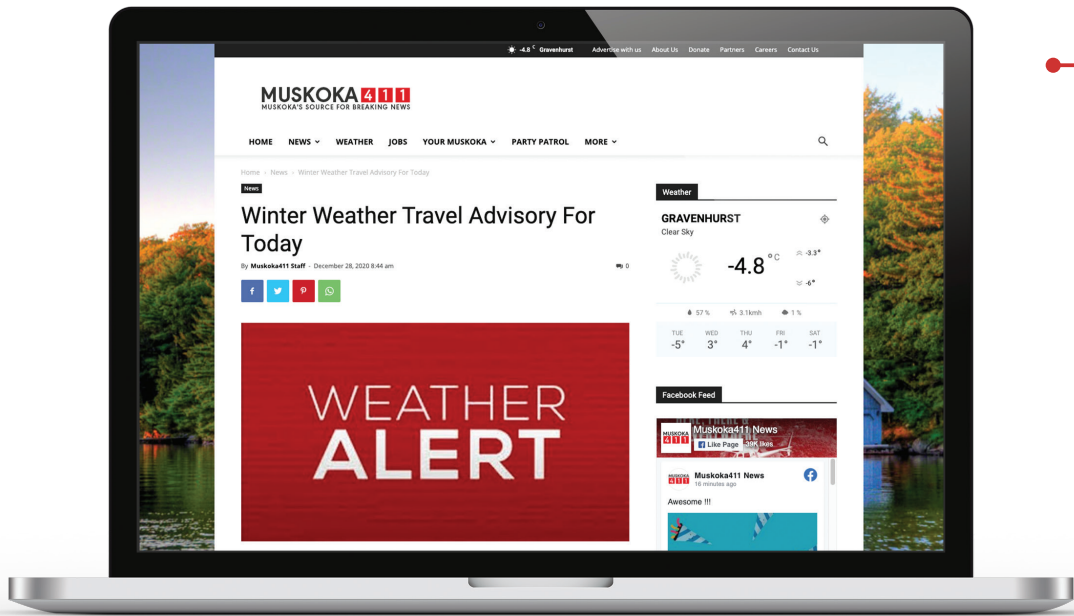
-4.8 C Gravenhurst Advertise with us About Us Donate Partners Careers Contact Us

MUSKOKA 4 1 1
MUSKOKA'S SOURCE FOR BREAKING NEWS

HOME NEWS WEATHER JOBS YOUR MUSKOKA PARTY PATROL MORE

Home › News › Winter Weather Travel Advisory For Today

News

Winter Weather Travel Advisory For Today

By Muskoka411 Staff - December 28, 2020 8:44 am

0

f P

WEATHER
ALERT

Weather

GRAVENHURST
Clear Sky

-4.8 °C

-3.3°

-6°

57 % 3.1kmh 1 %

| TUE | WED | THU | FRI | SAT |
|---|---|---|---|---|
| -5° | 3° | 4° | -1° | -1° |

Facebook Feed

Muskoka411 News
Like Page 39K likes

Muskoka411 News
16 minutes ago

Awesome !!!